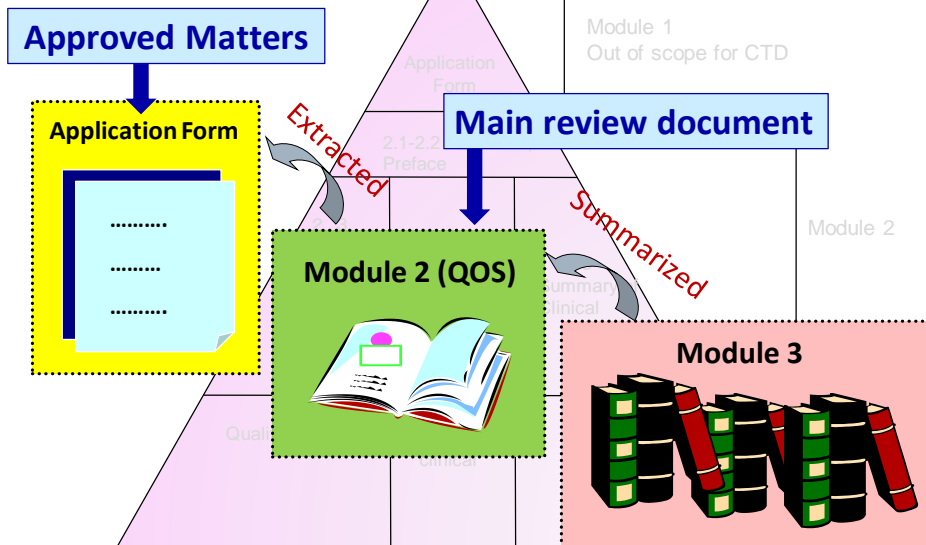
Approved Matters

Module 1
Out of scope for CTD

Application Form

Application Form

Extracted

Main review document

2.1-2.2
Preface

Summarized

Module 2

Module 2 (QOS)

Summary
Clinical

Module 3

Qual

clinical